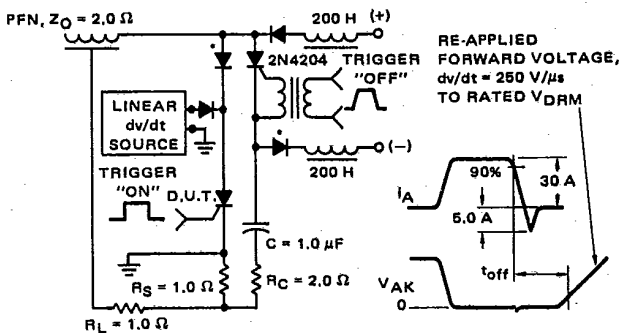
PFN, $Z_O = 2.0\ \Omega$

200 H (+)

2N4204 TRIGGER "OFF"

LINEAR dv/dt SOURCE

TRIGGER "ON"

D.U.T.

200 H

(–)

$C = 1.0\ \mu F$

$R_S = 1.0\ \Omega$

$R_C = 2.0\ \Omega$

$R_L = 1.0\ \Omega$

RE-APPLIED FORWARD VOLTAGE, dv/dt = 250 V/μs TO RATED $V_{DRM}$

$I_A$

90%

30 A

5.0 A

$V_{AK}$

0

$t_{off}$